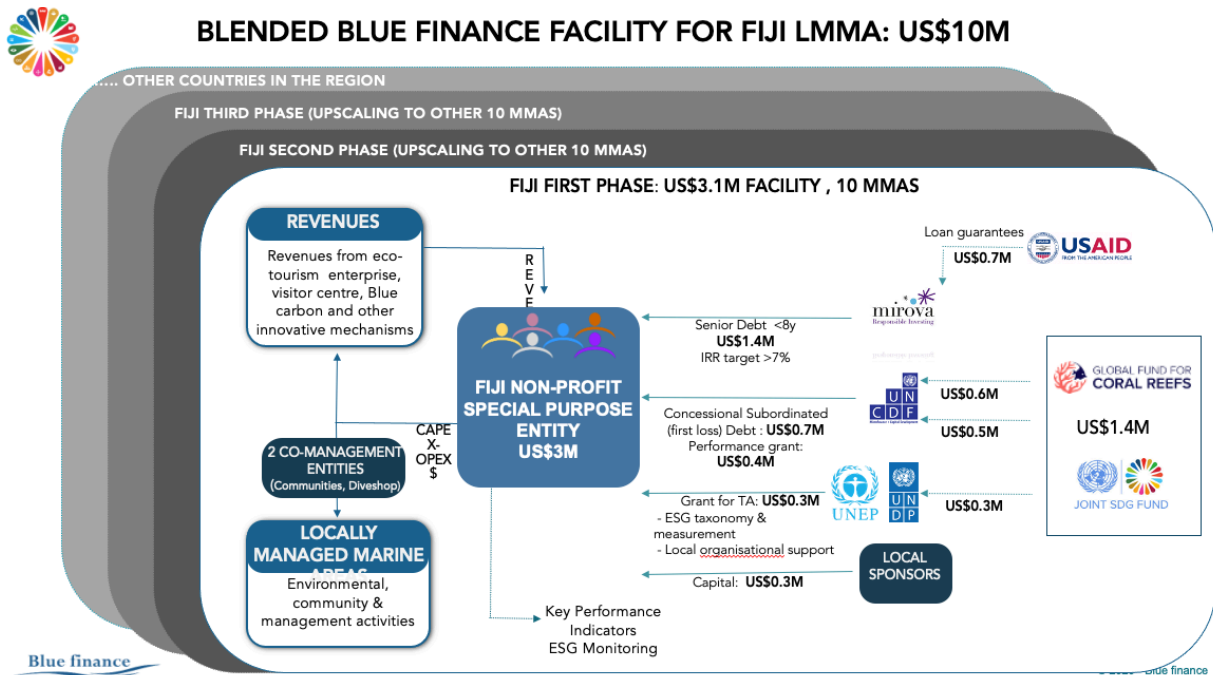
BLENDED BLUE FINANCE FACILITY FOR FIJI LMMA: US$10M

….. OTHER COUNTRIES IN THE REGION

FIJI THIRD PHASE (UPSCALING TO OTHER 10 MMAS)

FIJI SECOND PHASE (UPSCALING TO OTHER 10 MMAS)

FIJI FIRST PHASE: US$3.1M FACILITY , 10 MMAS

REVENUES

Revenues from eco-tourism enterprise, visitor centre, Blue carbon and other innovative mechanisms

R E V E

FIJI NON-PROFIT SPECIAL PURPOSE ENTITY US$3M

CAPE X- OPEX $

2 CO-MANAGEMENT ENTITIES (Communities, Diveshop)

LOCALLY MANAGED MARINE AREAS

Environmental, community & management activities

Key Performance Indicators ESG Monitoring

Loan guarantees

USAID FROM THE AMERICAN PEOPLE

US$0.7M

mirova Responsible Investing

Senior Debt <8y US$1.4M IRR target >7%

UN CDF

US$0.6M

US$0.5M

Concessional Subordinated (first loss) Debt : US$0.7M Performance grant: US$0.4M

GLOBAL FUND FOR CORAL REEFS

US$1.4M

JOINT SDG FUND

UNEP

UN DP

US$0.3M

Grant for TA: US$0.3M
- ESG taxonomy & measurement
- Local organisational support

LOCAL SPONSORS

Capital: US$0.3M

Blue finance

© 2020 Blue finance